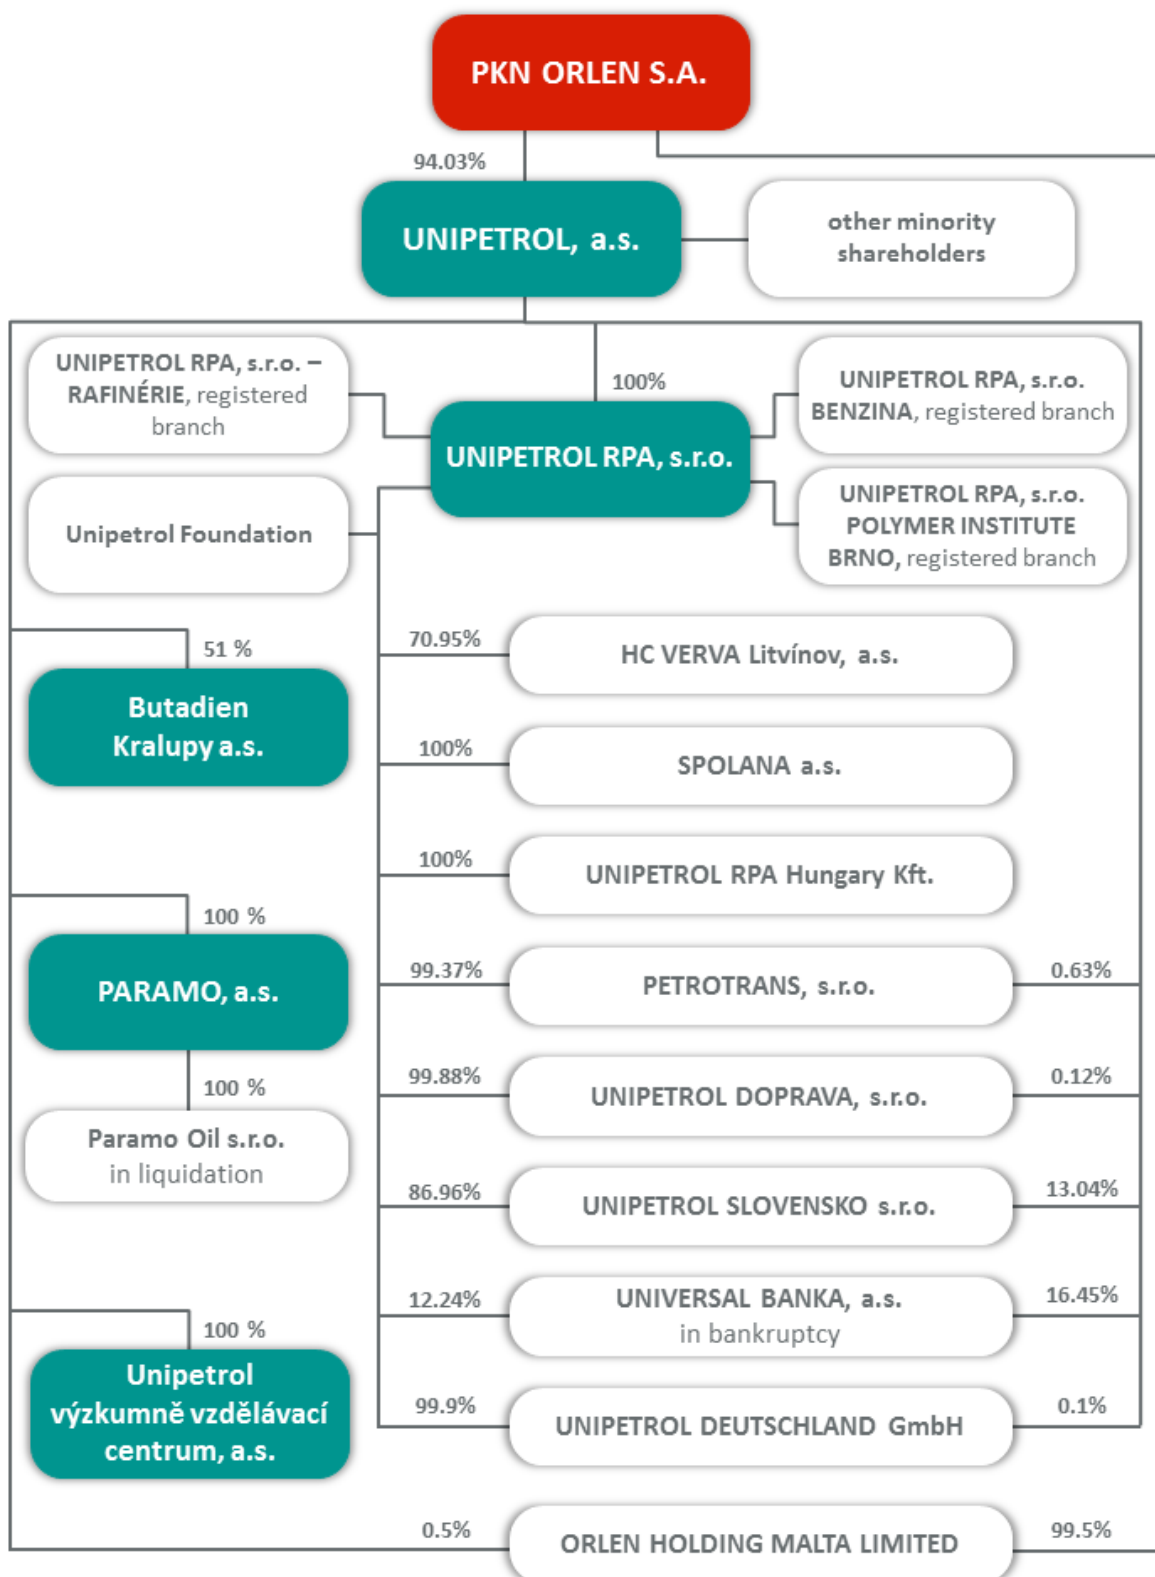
PKN ORLEN S.A.

94.03%

UNIPETROL, a.s.

other minority shareholders

UNIPETROL RPA, s.r.o. – RAFINÉRIE, registered branch

100%

UNIPETROL RPA, s.r.o.

UNIPETROL RPA, s.r.o. BENZINA, registered branch

Unipetrol Foundation

UNIPETROL RPA, s.r.o. POLYMER INSTITUTE BRNO, registered branch

51 %

Butadien Kralupy a.s.

70.95%

HC VERVA Litvínov, a.s.

100%

SPOLANA a.s.

100%

UNIPETROL RPA Hungary Kft.

100 %

PARAMO, a.s.

99.37%

PETROTRANS, s.r.o.

0.63%

100 %

Paramo Oil s.r.o. in liquidation

99.88%

UNIPETROL DOPRAVA, s.r.o.

0.12%

86.96%

UNIPETROL SLOVENSKO s.r.o.

13.04%

12.24%

UNIVERSAL BANKA, a.s. in bankruptcy

16.45%

100 %

Unipetrol výzkumně vzdělávací centrum, a.s.

99.9%

UNIPETROL DEUTSCHLAND GmbH

0.1%

0.5%

ORLEN HOLDING MALTA LIMITED

99.5%